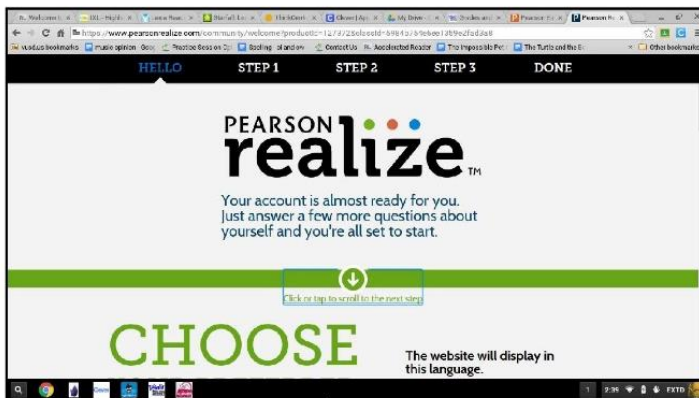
HELLO STEP 1 STEP 2 STEP 3 DONE

https://www.pearsonrealize.com/community/welcome?productId=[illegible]

Music opinion Practice Session Contact Us Accelerated Reader The Impossible Pet The Turtle and the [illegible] Other bookmarks

PEARSON realize™

Your account is almost ready for you. Just answer a few more questions about yourself and you're all set to start.

Click or tap to scroll to the next step

CHOOSE

The website will display in this language.

2:25 EXTD